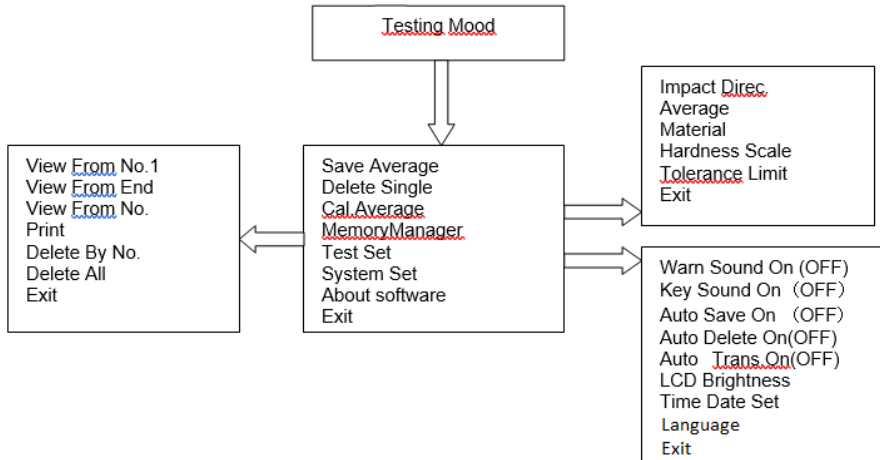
Testing Mood

View From No.1
View From End
View From No.
Print
Delete By No.
Delete All
Exit

Save Average
Delete Single
Cal.Average
MemoryManager
Test Set
System Set
About software
Exit

Impact Direc.
Average
Material
Hardness Scale
Tolerance Limit
Exit

Warn Sound On (OFF)
Key Sound On（OFF）
Auto Save On （OFF）
Auto Delete On(OFF)
Auto Trans.On(OFF)
LCD Brightness
Time Date Set
Language
Exit